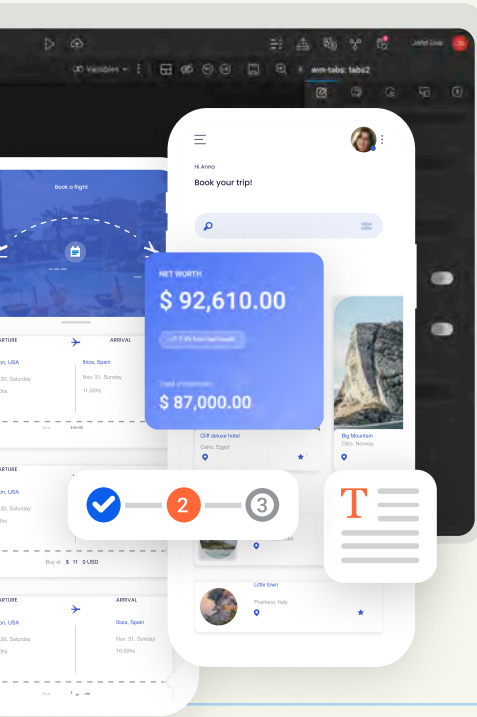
Variables

wm-tabs: tabs2

John Doe

Book a flight

ARTURE

ARRIVAL

on, USA

Ibiza, Spain

30, Saturday

Nov, 31, Sunday

0hs

11.00hs

on, USA

30, Saturday

0hs

Buy at $ 11 0 USD

ARTURE

ARRIVAL

on, USA

Ibiza, Spain

30, Saturday

Nov, 31, Sunday

0hs

10.00hs

Hi Anna

Book your trip!

NET WORTH

$ 92,610.00

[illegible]

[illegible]

$ 87,000.00

Cliff deluxe hotel

Cairo, Egypt

Big Mountain

Oslo, Norway

2

3

T

Little town

Positano, Italy